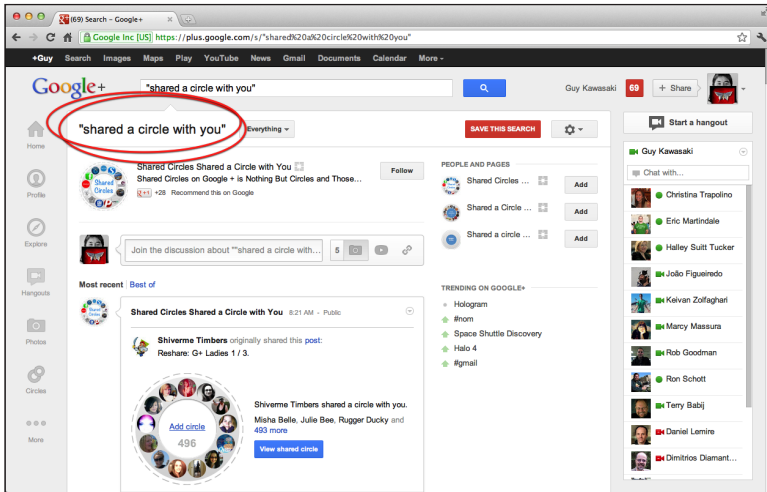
(69) Search – Google+

Google Inc [US] https://plus.google.com/s/"shared%20a%20circle%20with%20you"

+Guy Search Images Maps Play YouTube News Gmail Documents Calendar More ▾

Google+ "shared a circle with you"

Guy Kawasaki 69 + Share

"shared a circle with you" Everything ▾

SAVE THIS SEARCH

Home

Profile

Explore

Hangouts

Photos

Circles

More

Shared Circles Shared a Circle with You
Shared Circles on Google + is Nothing But Circles and Those...
+1 +28 Recommend this on Google

Follow

Join the discussion about ""shared a circle with...

5

Most recent | Best of

Shared Circles Shared a Circle with You 8:21 AM - Public

Shiverme Timbers originally shared this post:
Reshare: G+ Ladies 1 / 3.

Add circle
496

Shiverme Timbers shared a circle with you.

Misha Belle, Julie Bee, Rugger Ducky and 493 more

View shared circle

PEOPLE AND PAGES

Shared Circles ... Add

Shared a Circle ... Add

Shared a circle ... Add

TRENDING ON GOOGLE+

Hologram
#nom
Space Shuttle Discovery
Halo 4
#gmail

Start a hangout

Guy Kawasaki

Chat with...

Christina Trapolino
Eric Martindale
Halley Suitt Tucker
João Figueiredo
Keivan Zolfaghari
Marcy Massura
Rob Goodman
Ron Schott
Terry Babij
Daniel Lemire
Dimitrios Diamant...